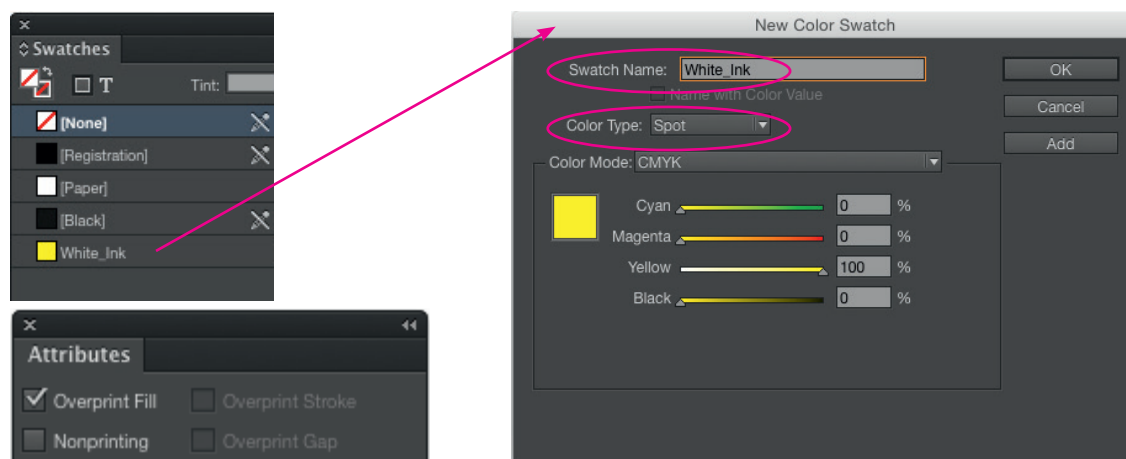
Swatches

T

Tint:

[None]

[Registration]

[Paper]

[Black]

White_Ink

Attributes

Overprint Fill

Overprint Stroke

Nonprinting

Overprint Gap

New Color Swatch

Swatch Name: White_Ink

Name with Color Value

Color Type: Spot

Color Mode: CMYK

Cyan 0 %

Magenta 0 %

Yellow 100 %

Black 0 %

OK

Cancel

Add